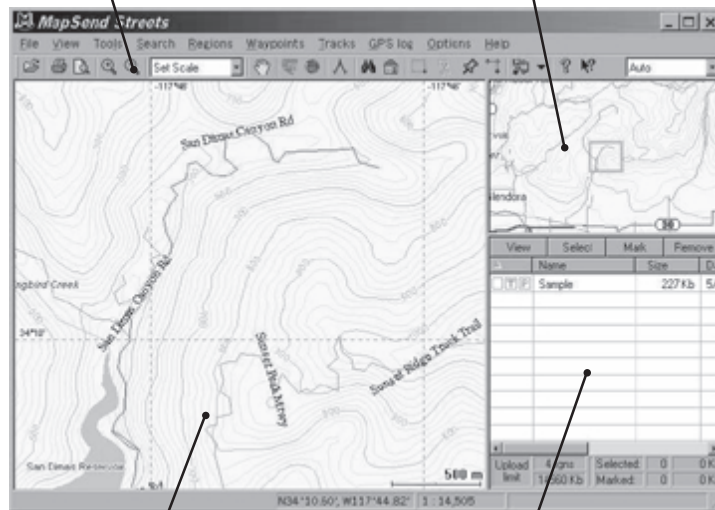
MapSend Streets

File View Tools Search Regions Waypoints Tracks GPS log Options Help

Set Scale

Auto

-117°48'

-117°46'

San Dimas Canyon Rd

San Dimas Canyon Rd

Sunset Peak Mtrwy

Sunset Ridge Truck Trail

ngbird Creek

34°10'

San Dimas Reservoir

500 m

lendora

30

View Select Mark Remove

| | Name | Size | D |
|---|---|---|---|
| | Sample | 227Kb | 5/ |

Upload limit

4 rgns

1/360 Kb

Selected: 0

Marked: 0

0 K

0 K

N34°10.60', W117°44.82' 1 : 14,505